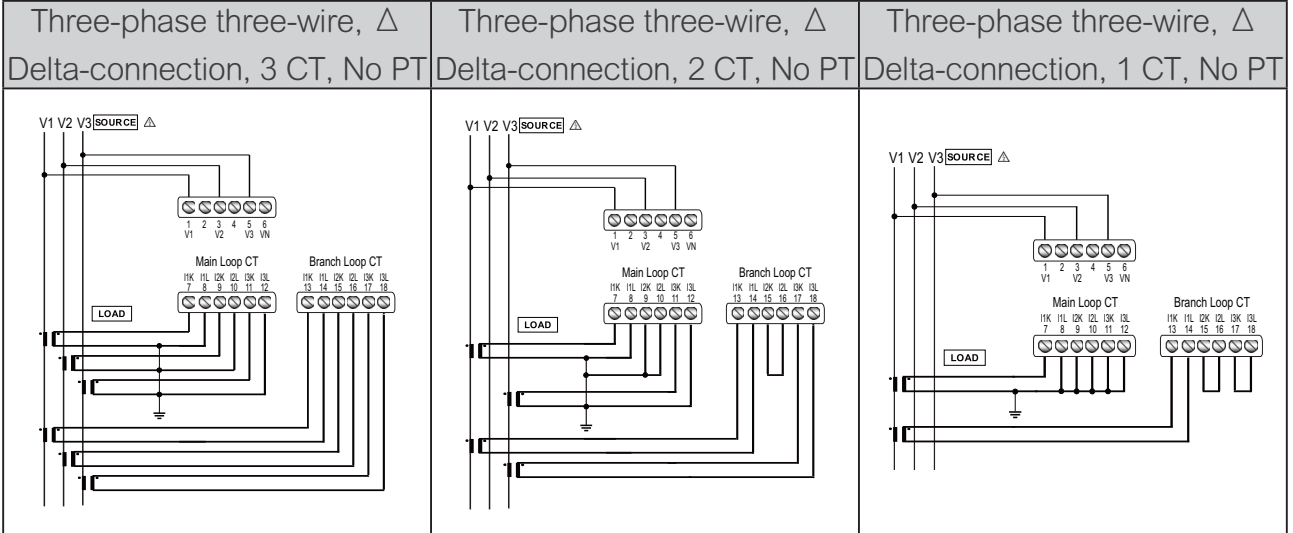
| Three-phase three-wire, △ Delta-connection, 3 CT, No PT | Three-phase three-wire, △ Delta-connection, 2 CT, No PT | Three-phase three-wire, △ Delta-connection, 1 CT, No PT |
|---|---|---|
| V1 V2 V3 SOURCE ⚠ 1 2 3 4 5 6 V1 V2 V3 VN Main Loop CT I1K I1L I2K I2L I3K I3L 7 8 9 10 11 12 Branch Loop CT I1K I1L I2K I2L I3K I3L 13 14 15 16 17 18 LOAD | V1 V2 V3 SOURCE ⚠ 1 2 3 4 5 6 V1 V2 V3 VN Main Loop CT I1K I1L I2K I2L I3K I3L 7 8 9 10 11 12 Branch Loop CT I1K I1L I2K I2L I3K I3L 13 14 15 16 17 18 LOAD | V1 V2 V3 SOURCE ⚠ 1 2 3 4 5 6 V1 V2 V3 VN Main Loop CT I1K I1L I2K I2L I3K I3L 7 8 9 10 11 12 Branch Loop CT I1K I1L I2K I2L I3K I3L 13 14 15 16 17 18 LOAD |